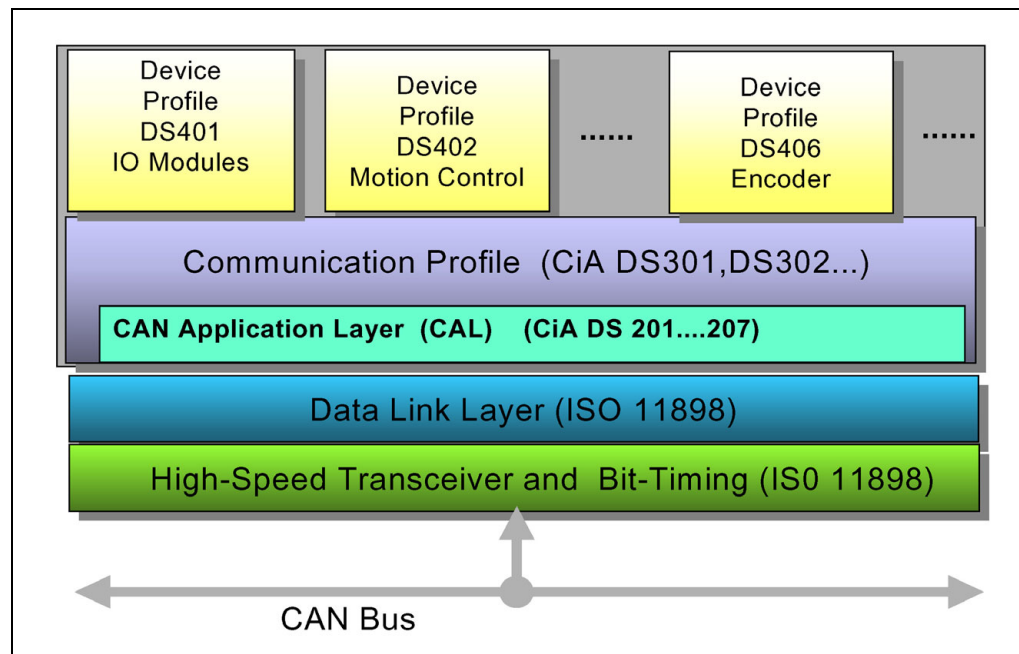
Device Profile DS401 IO Modules

Device Profile DS402 Motion Control

......

Device Profile DS406 Encoder

......

Communication Profile (CiA DS301,DS302...)

CAN Application Layer (CAL) (CiA DS 201....207)

Data Link Layer (ISO 11898)

High-Speed Transceiver and Bit-Timing (IS0 11898)

CAN Bus